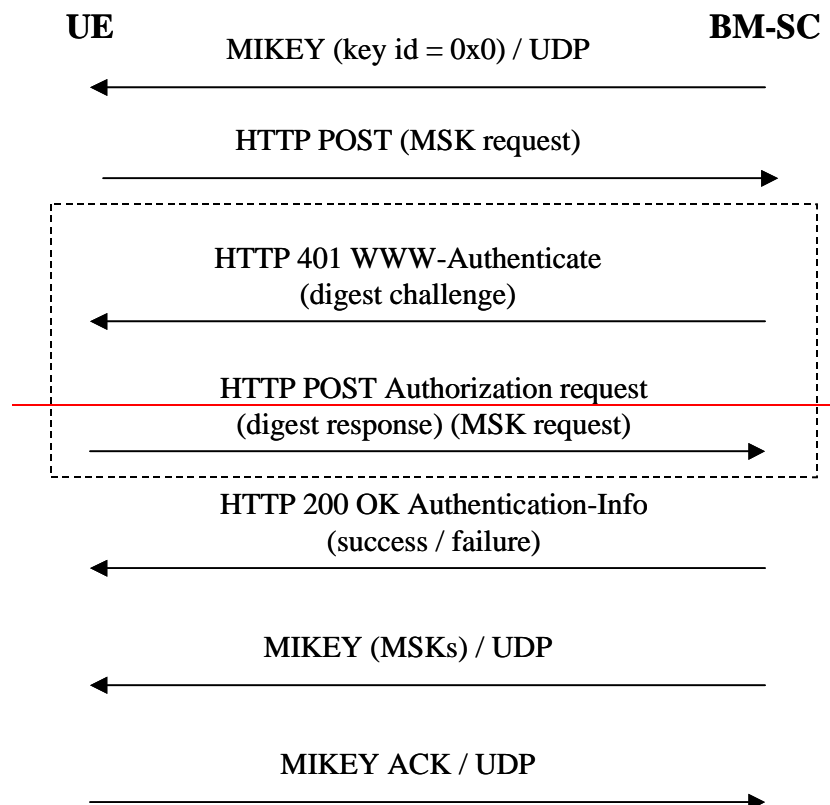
UE

BM-SC

MIKEY (key id = 0x0) / UDP

HTTP POST (MSK request)

HTTP 401 WWW-Authenticate (digest challenge)

HTTP POST Authorization request (digest response) (MSK request)

HTTP 200 OK Authentication-Info (success / failure)

MIKEY (MSKs) / UDP

MIKEY ACK / UDP